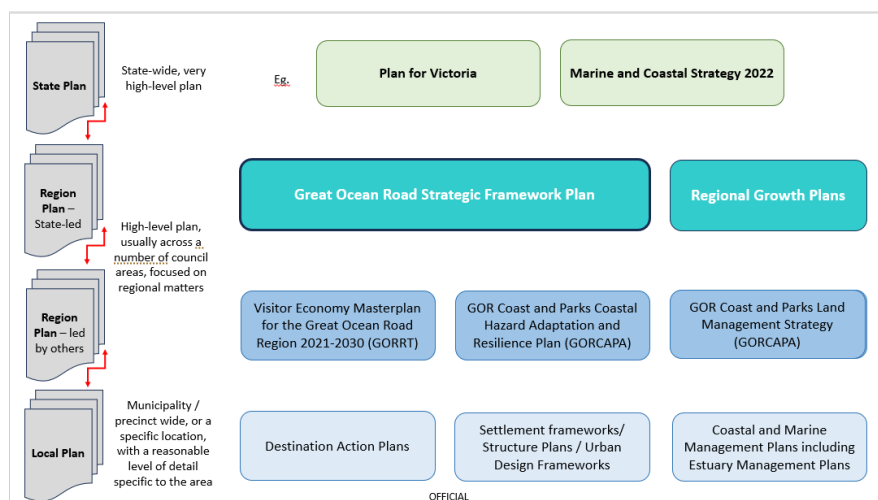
State Plan

State-wide, very high-level plan

Eg.

Plan for Victoria

Marine and Coastal Strategy 2022

Region Plan – State-led

High-level plan, usually across a number of council areas, focused on regional matters

Great Ocean Road Strategic Framework Plan

Regional Growth Plans

Region Plan – led by others

Visitor Economy Masterplan for the Great Ocean Road Region 2021-2030 (GORRT)

GOR Coast and Parks Coastal Hazard Adaptation and Resilience Plan (GORCAPA)

GOR Coast and Parks Land Management Strategy (GORCAPA)

Local Plan

Municipality / precinct wide, or a specific location, with a reasonable level of detail specific to the area

Destination Action Plans

Settlement frameworks/ Structure Plans / Urban Design Frameworks

Coastal and Marine Management Plans including Estuary Management Plans

OFFICIAL